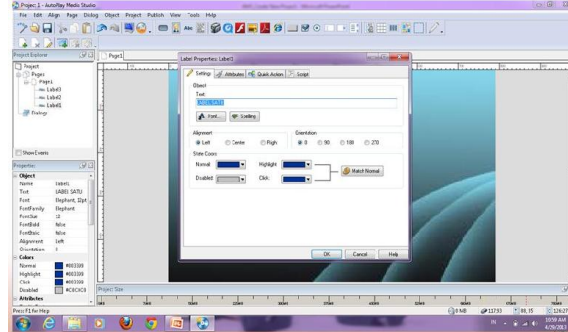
Projec 1 - AutoPlay Media Studio

File Edit Align Page Dialog Object Project Publish View Tools Help

Project Explorer
Project
Pages
Page1
Label3
Label2
Label1
Dialogs

Show Events

Properties
Object
Name Label1
Text LABEL SATU
Font Elephant, 12pt
FontFamily Elephant
FontSize 12
FontBold false
FontItalic false
Alignment Left
Orientation 0
Colors
Normal #003399
Highlight #003399
Click #003399
Disabled #C0C0C0
Attributes

Page1

Label Properties: Label1
Settings Attributes Quick Action Script
Object
Text
LABEL SATU
Font... Spelling
Alignment
Left Center Right
Orientation
0 90 180 270
State Colors
Normal Highlight
Disabled Click
Match Normal
OK Cancel Help

Project Size

Press F1 for Help
0 MB 137.93 89, 15
10:59 AM
4/29/2013